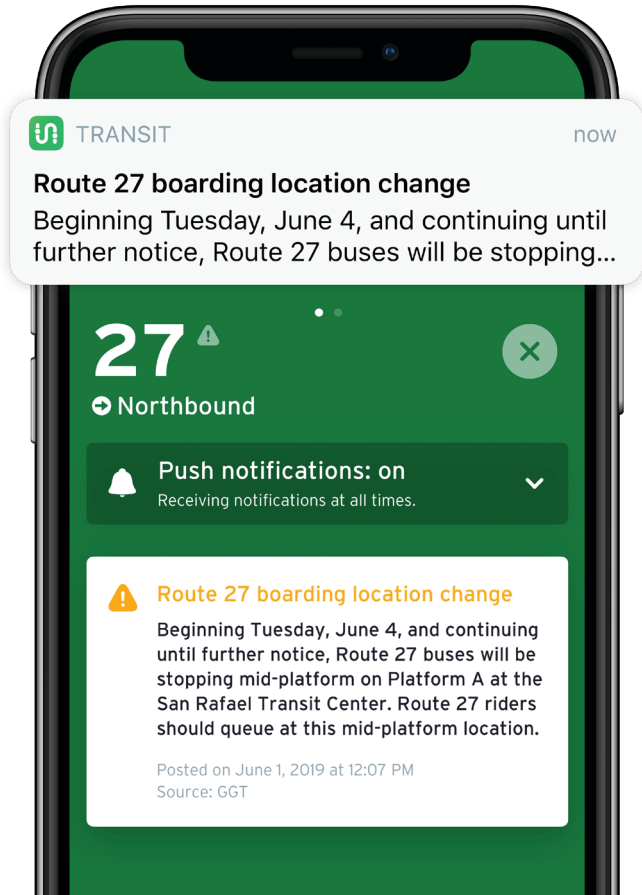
TRANSIT now

Route 27 boarding location change

Beginning Tuesday, June 4, and continuing until further notice, Route 27 buses will be stopping...

27

Northbound

Push notifications: on

Receiving notifications at all times.

Route 27 boarding location change

Beginning Tuesday, June 4, and continuing until further notice, Route 27 buses will be stopping mid-platform on Platform A at the San Rafael Transit Center. Route 27 riders should queue at this mid-platform location.

Posted on June 1, 2019 at 12:07 PM
Source: GGT